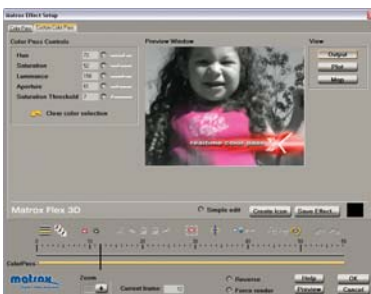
Matrox Effect Setup

Color Pass | Color Key Pass

Color Pass Controls

Hue

Saturation

Luminance

Aperture

Saturation Threshold

Clear color selection

Preview Window

View

Output

Plot

Map

Matrox Flex 3D

Simple edit

Create Icon

Save Effect...

ColorPass

matrox

Zoom

Current frame:

Reverse

Force render

Help

OK

Preview

Cancel